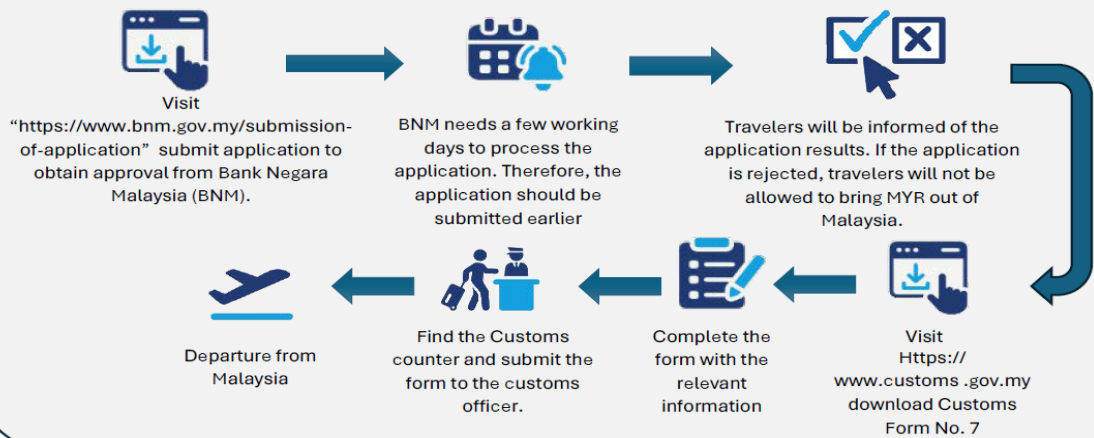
Visit "https://www.bnm.gov.my/submission-of-application" submit application to obtain approval from Bank Negara Malaysia (BNM).

BNM needs a few working days to process the application. Therefore, the application should be submitted earlier

Travelers will be informed of the application results. If the application is rejected, travelers will not be allowed to bring MYR out of Malaysia.

Visit Https:// www.customs .gov.my download Customs Form No. 7

Complete the form with the relevant information

Find the Customs counter and submit the form to the customs officer.

Departure from Malaysia